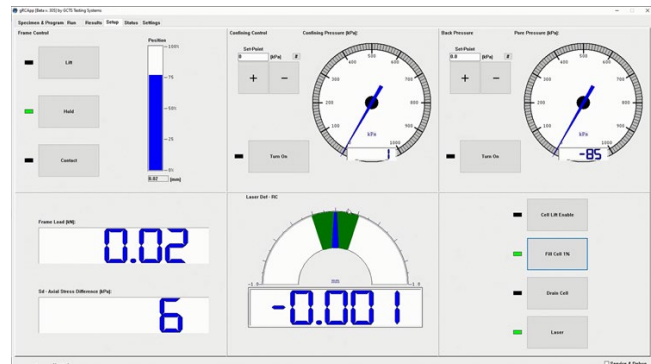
gTCApp (Beta v. 200) by GCTS Testing Systems

Specimen & Program Run Results Setup Status Settings

Frame Control

Position

100%

Lift

75

Hold

50

25

Contact

0%

0.87 [mm]

Confining Control

Set Point

0 [kPa]

+

−

Confining Pressure [kPa]

0 100 200 300 400 500 600 700 800 900 1000

kPa

1

Turn On

Back Pressure

Set Point

0.0 [kPa]

+

−

Pore Pressure [kPa]

0 100 200 300 400 500 600 700 800 900 1000

kPa

-85

Turn On

Frame Load [kN]:

0.02

Sd - Axial Stress Difference [kPa]:

6

Laser Def - RC

mm

-0.001

Cell Lift Enable

Fill Cell 1%

Drain Cell

Laser

Session & Debug